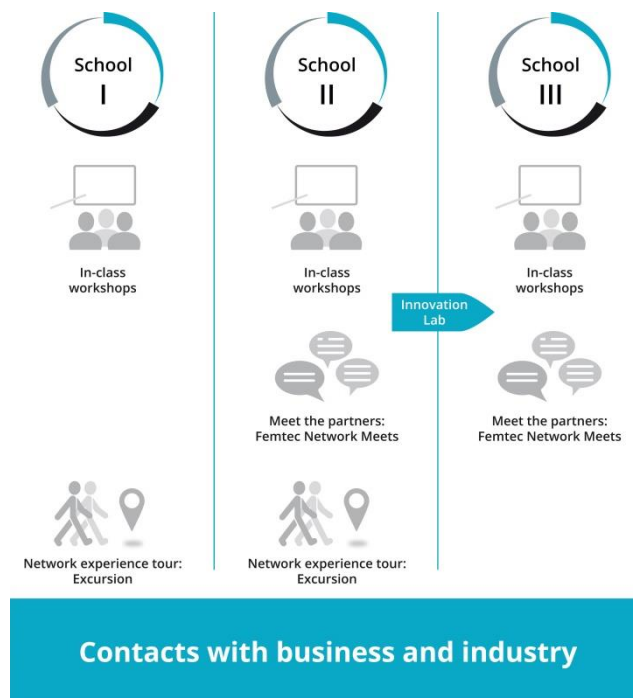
School I

In-class workshops

Network experience tour: Excursion

School II

In-class workshops

Meet the partners: Femtec Network Meets

Network experience tour: Excursion

Innovation Lab

School III

In-class workshops

Meet the partners: Femtec Network Meets

Contacts with business and industry